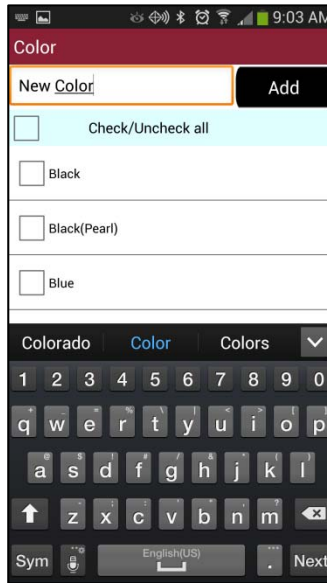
9:03 AM

Color

New Color

Add

Check/Uncheck all

Black

Black(Pearl)

Blue

Colorado

Color

Colors

1 2 3 4 5 6 7 8 9 0

q w e r t y u i o p

a s d f g h j k l

z x c v b n m

Sym

English(US)

Next